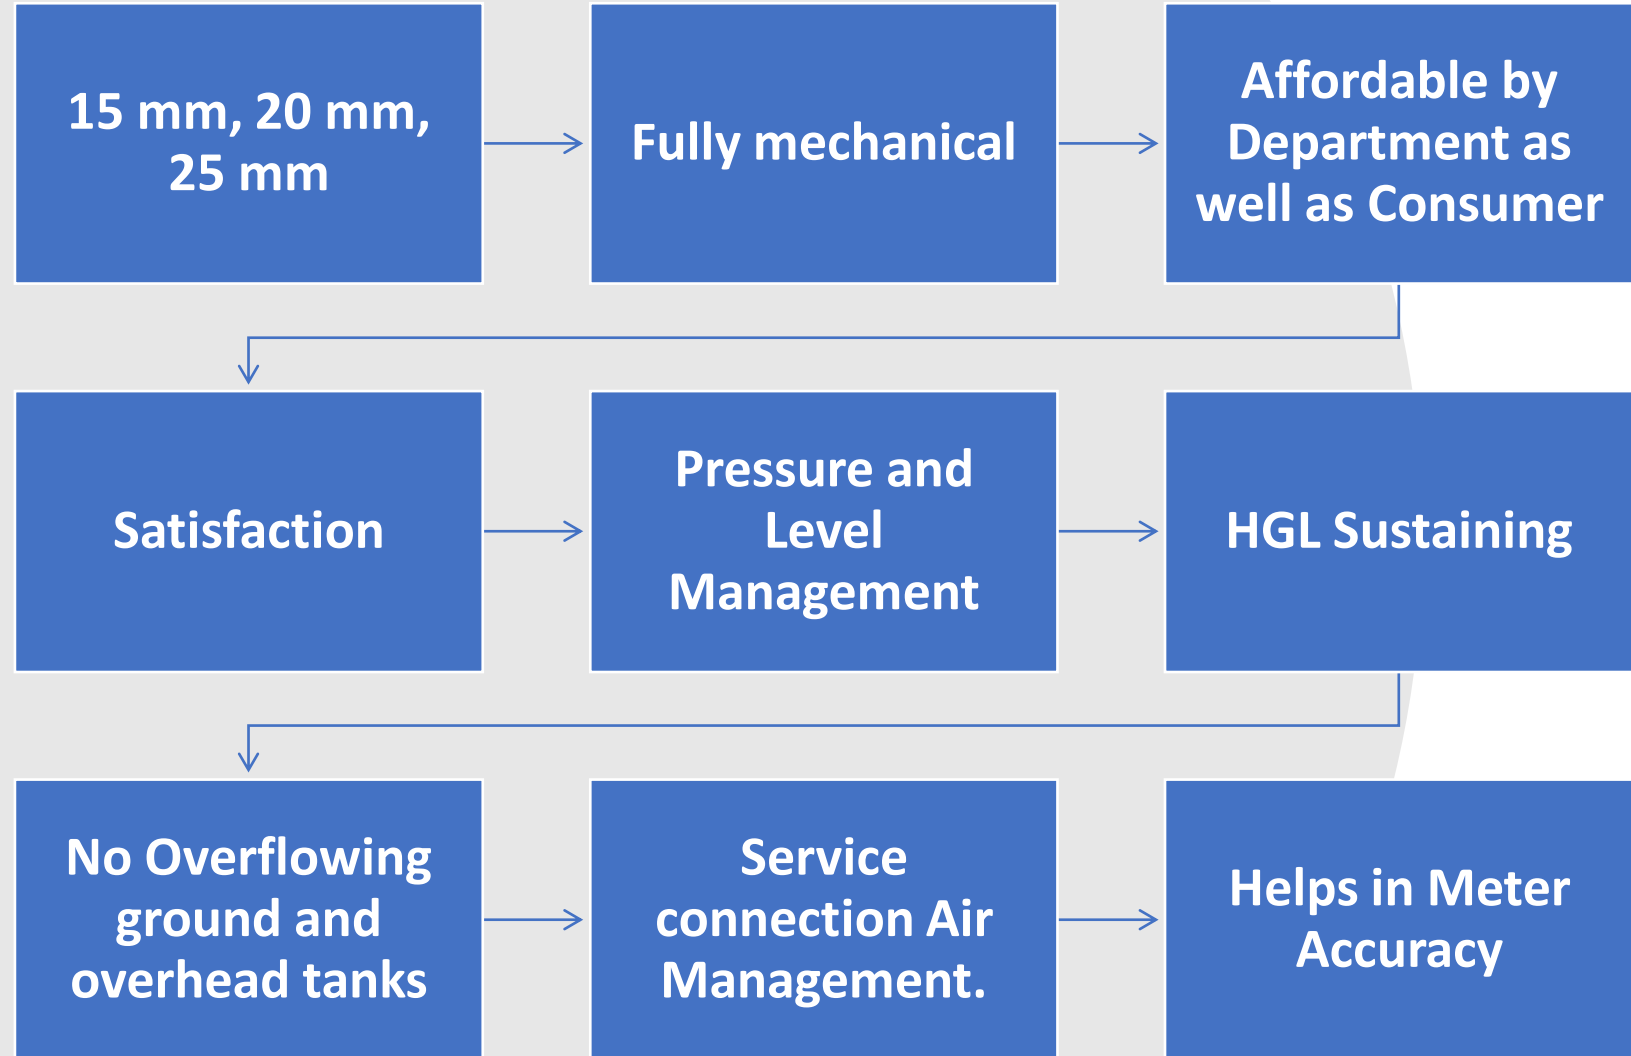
15 mm, 20 mm, 25 mm

Fully mechanical

Affordable by Department as well as Consumer

Satisfaction

Pressure and Level Management

HGL Sustaining

No Overflowing ground and overhead tanks

Service connection Air Management.

Helps in Meter Accuracy